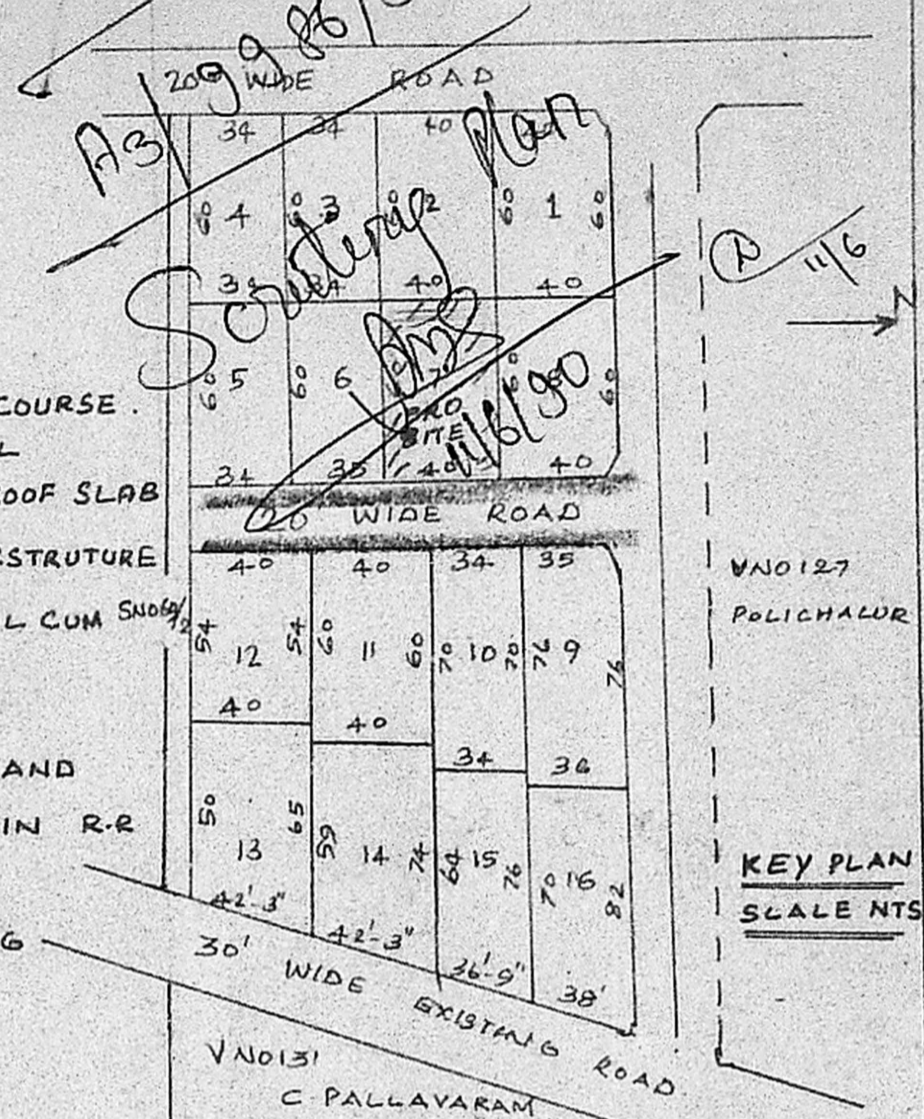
A3/20986
20' WIDE ROAD
34 34 40
Scrutiny Plan
60 4 60 3 60 2 60 1 60
34 34 40 40
60 5 60 6 PRO SITE 60
11/6/90
34 35 40 40
20' WIDE ROAD
COURSE.
L
OOF SLAB
STRUTURE
L CUM SNOG 6/12
AND
IN R.R
G
40 40 34 35
54 12 54 60 11 60 70 10 70 76 9 76
40 40
34 36
50 13 65 59 14 74 64 15 76 70 16 82
42'-3" 42'-3" 36'-9" 38'
30' WIDE EXISTING ROAD
VNO131
C PALLAVARAM
VNO127
POLICHALUR
KEY PLAN
SCALE NTS
N
11/6